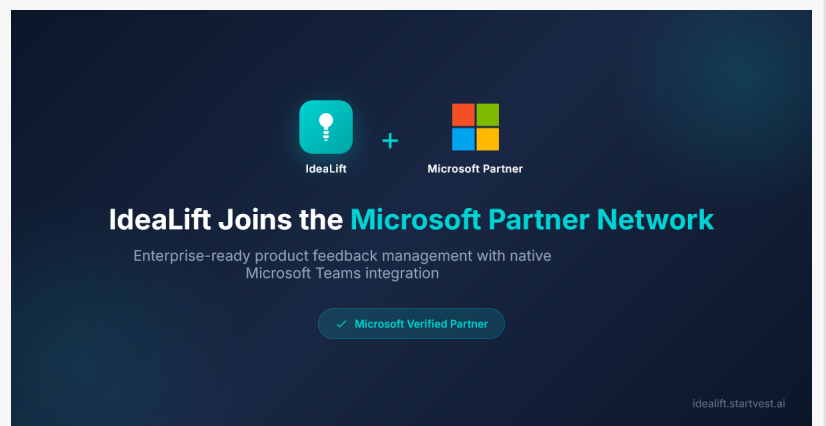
IdeaLift + Microsoft Partner

IdeaLift Joins the Microsoft Partner Network

Enterprise-ready product feedback management with native Microsoft Teams integration

✓ Microsoft Verified Partner

idealift.startvest.ai